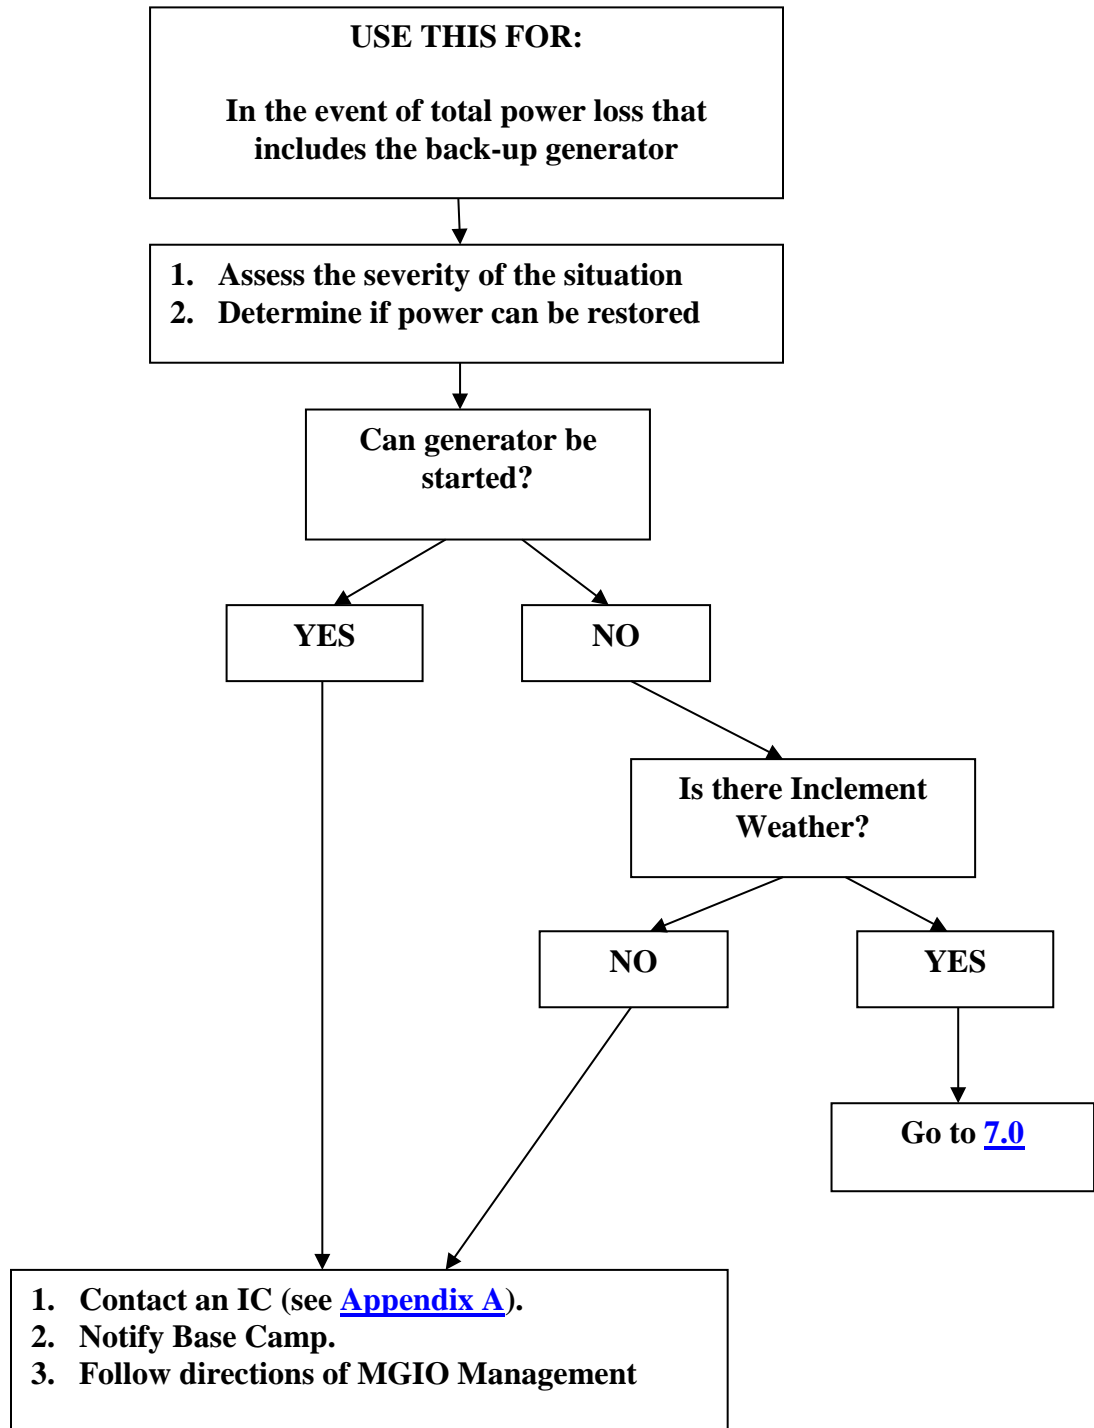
USE THIS FOR:

In the event of total power loss that includes the back-up generator

1. Assess the severity of the situation
2. Determine if power can be restored

Can generator be started?

YES

NO

Is there Inclement Weather?

NO

YES

Go to 7.0

1. Contact an IC (see Appendix A).
2. Notify Base Camp.
3. Follow directions of MGIO Management